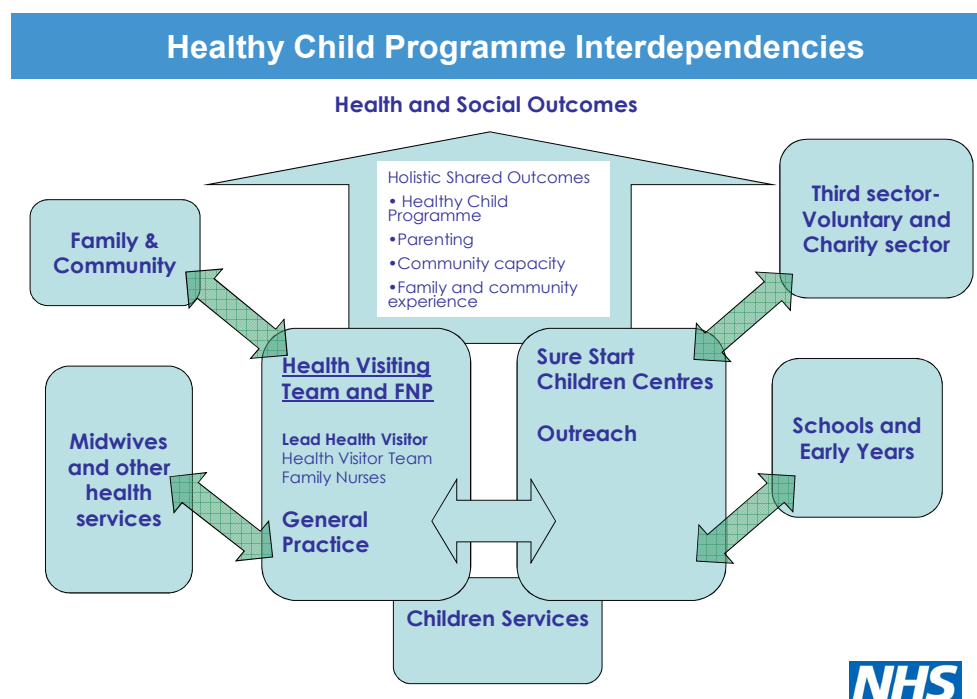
Healthy Child Programme Interdependencies

Health and Social Outcomes

Holistic Shared Outcomes
• Healthy Child Programme
•Parenting
•Community capacity
•Family and community experience

Family & Community

Third sector- Voluntary and Charity sector

Health Visiting Team and FNP

Lead Health Visitor
Health Visitor Team
Family Nurses

General Practice

Sure Start Children Centres

Outreach

Midwives and other health services

Schools and Early Years

Children Services

NHS